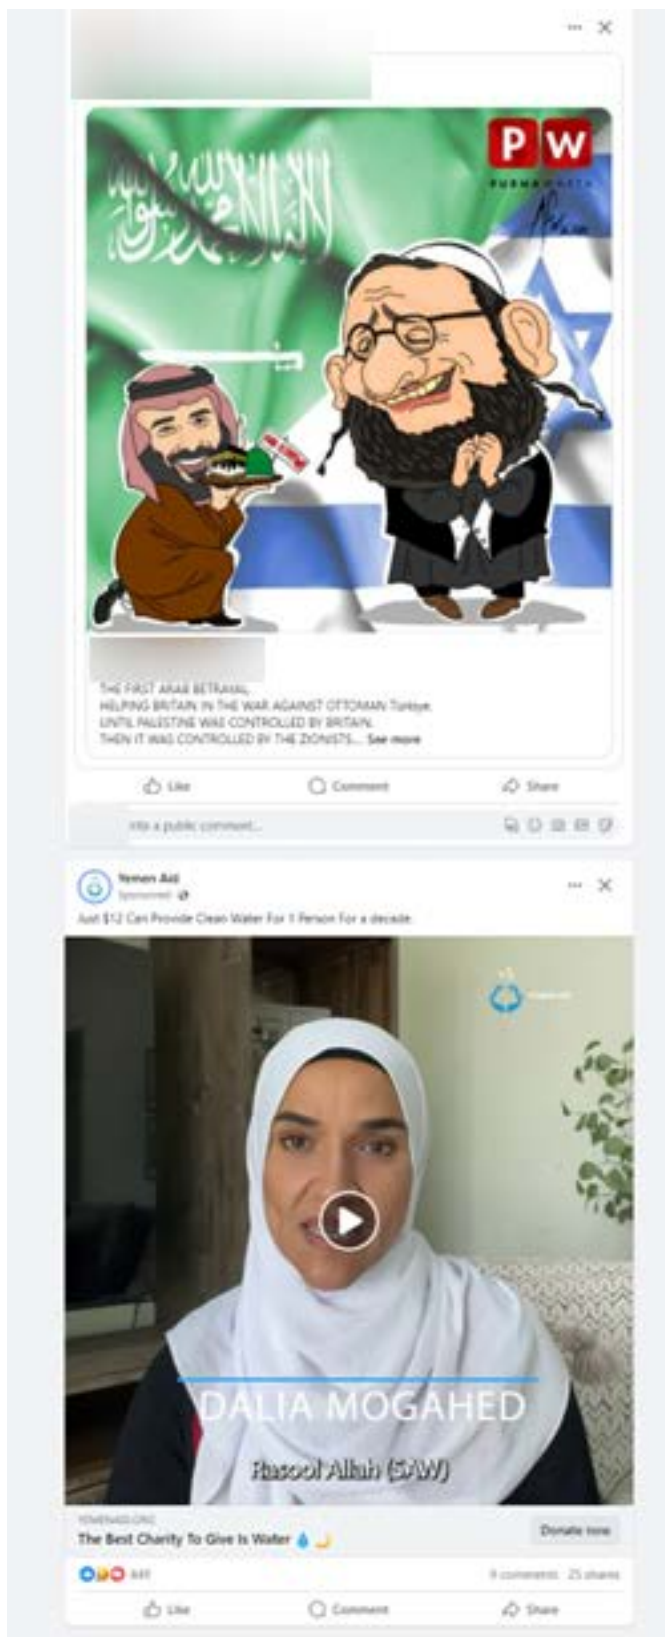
PW

PURNAWARTA

THE FIRST ARAB BETRAYAL
HELPING BRITAIN IN THE WAR AGAINST OTTOMAN Türkiye.
UNTIL PALESTINE WAS CONTROLLED BY BRITAIN.
THEN IT WAS CONTROLLED BY THE ZIONISTS... See more

Like Comment Share

Write a public comment...

Yemen Aid
Sponsored
Just $12 Can Provide Clean Water For 1 Person For a decade.

DALIA MOGAHED
Rasool Allah (SAW)

YEMENAID.ORG
The Best Charity To Give Is Water
Donate now

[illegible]
9 comments 25 shares

Like Comment Share